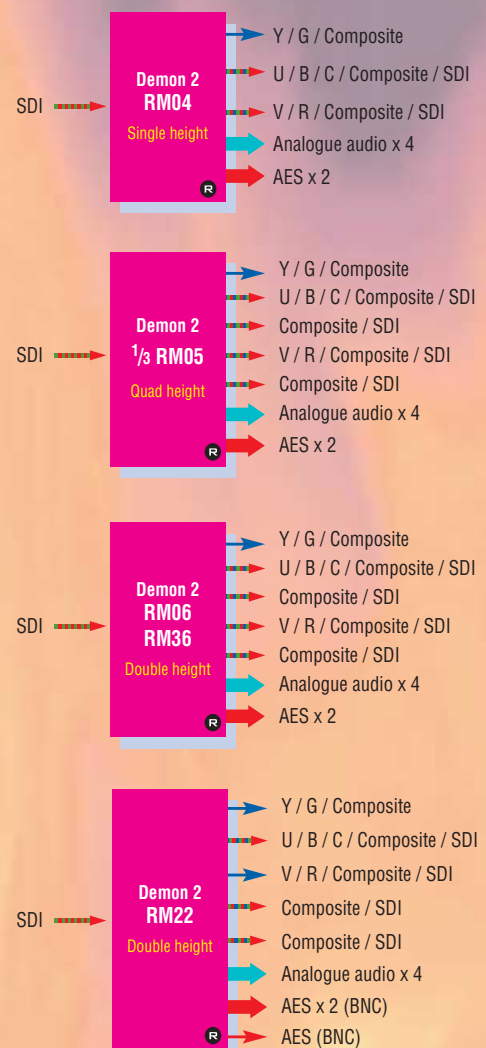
SDI

Demon 2
RM04
Single height

Y / G / Composite
U / B / C / Composite / SDI
V / R / Composite / SDI
Analogue audio x 4
AES x 2

R

SDI

Demon 2
$^1/_3$ RM05
Quad height

Y / G / Composite
U / B / C / Composite / SDI
Composite / SDI
V / R / Composite / SDI
Composite / SDI
Analogue audio x 4
AES x 2

R

SDI

Demon 2
RM06
RM36
Double height

Y / G / Composite
U / B / C / Composite / SDI
Composite / SDI
V / R / Composite / SDI
Composite / SDI
Analogue audio x 4
AES x 2

R

SDI

Demon 2
RM22
Double height

Y / G / Composite
U / B / C / Composite / SDI
V / R / Composite / SDI
Composite / SDI
Composite / SDI
Analogue audio x 4
AES x 2 (BNC)
AES (BNC)

R